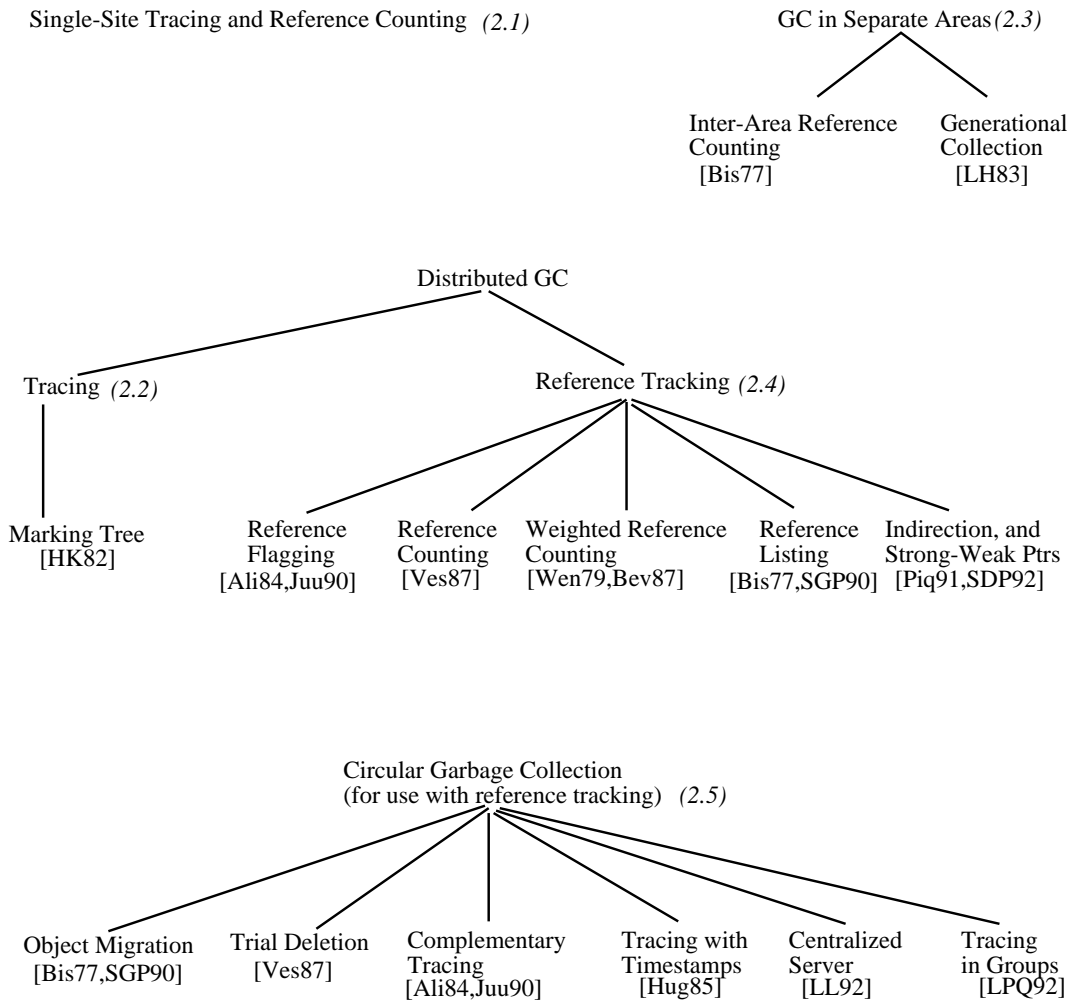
Single-Site Tracing and Reference Counting *(2.1)*

GC in Separate Areas *(2.3)*

Inter-Area Reference Counting [Bis77]

Generational Collection [LH83]

Distributed GC

Tracing *(2.2)*

Reference Tracking *(2.4)*

Marking Tree [HK82]

Reference Flagging [Ali84,Juu90]

Reference Counting [Ves87]

Weighted Reference Counting [Wen79,Bev87]

Reference Listing [Bis77,SGP90]

Indirection, and Strong-Weak Ptrs [Piq91,SDP92]

Circular Garbage Collection (for use with reference tracking) *(2.5)*

Object Migration [Bis77,SGP90]

Trial Deletion [Ves87]

Complementary Tracing [Ali84,Juu90]

Tracing with Timestamps [Hug85]

Centralized Server [LL92]

Tracing in Groups [LPQ92]